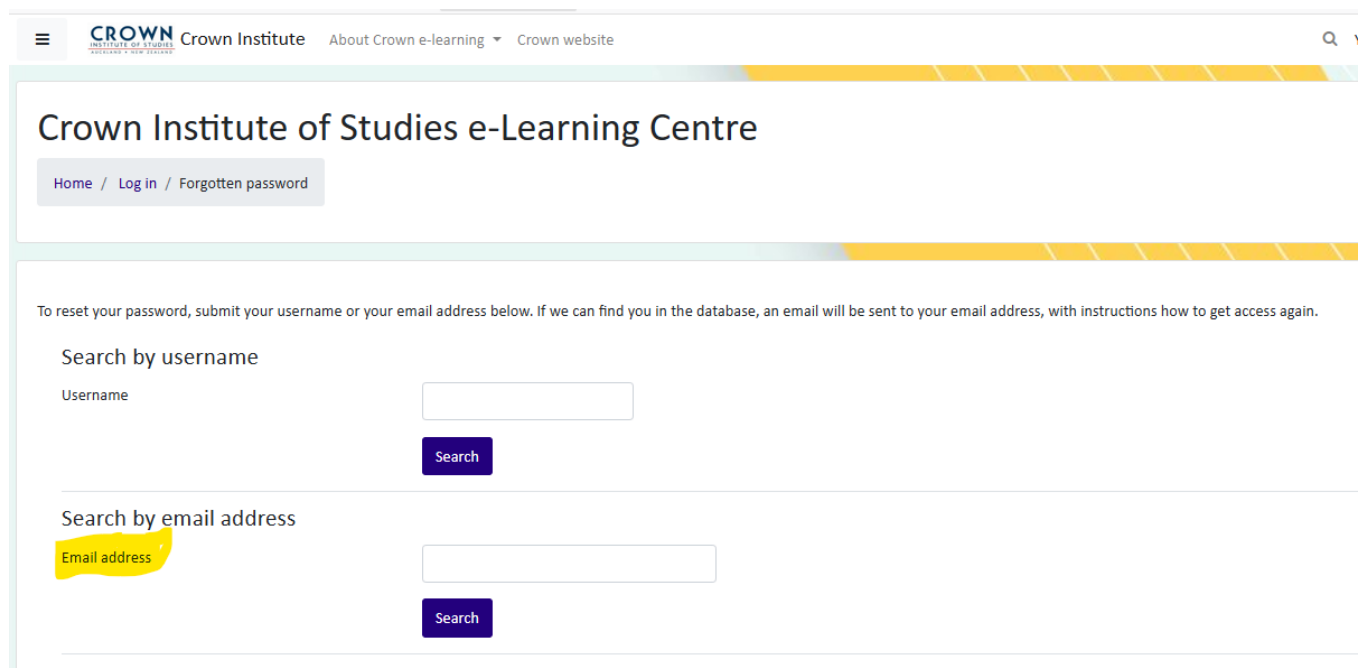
CROWN INSTITUTE OF STUDIES AUCKLAND • NEW ZEALAND Crown Institute About Crown e-learning Crown website

Crown Institute of Studies e-Learning Centre

Home / Log in / Forgotten password

To reset your password, submit your username or your email address below. If we can find you in the database, an email will be sent to your email address, with instructions how to get access again.

Search by username

Username

Search

Search by email address

Email address

Search